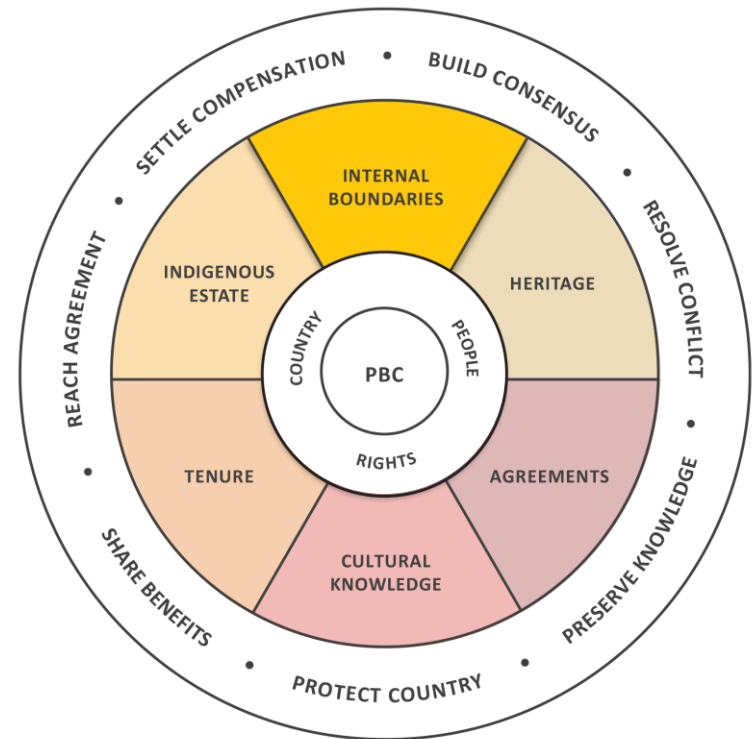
SETTLE COMPENSATION • BUILD CONSENSUS • RESOLVE CONFLICT • PRESERVE KNOWLEDGE • PROTECT COUNTRY • SHARE BENEFITS • REACH AGREEMENT •

INTERNAL BOUNDARIES

HERITAGE

AGREEMENTS

CULTURAL KNOWLEDGE

TENURE

INDIGENOUS ESTATE

COUNTRY

PEOPLE

RIGHTS

PBC